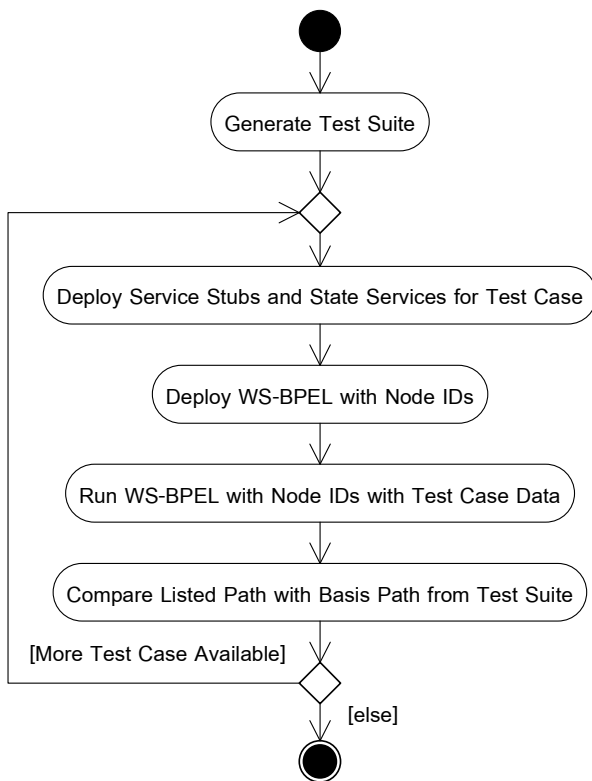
Generate Test Suite

Deploy Service Stubs and State Services for Test Case

Deploy WS-BPEL with Node IDs

Run WS-BPEL with Node IDs with Test Case Data

Compare Listed Path with Basis Path from Test Suite

[More Test Case Available]

[else]